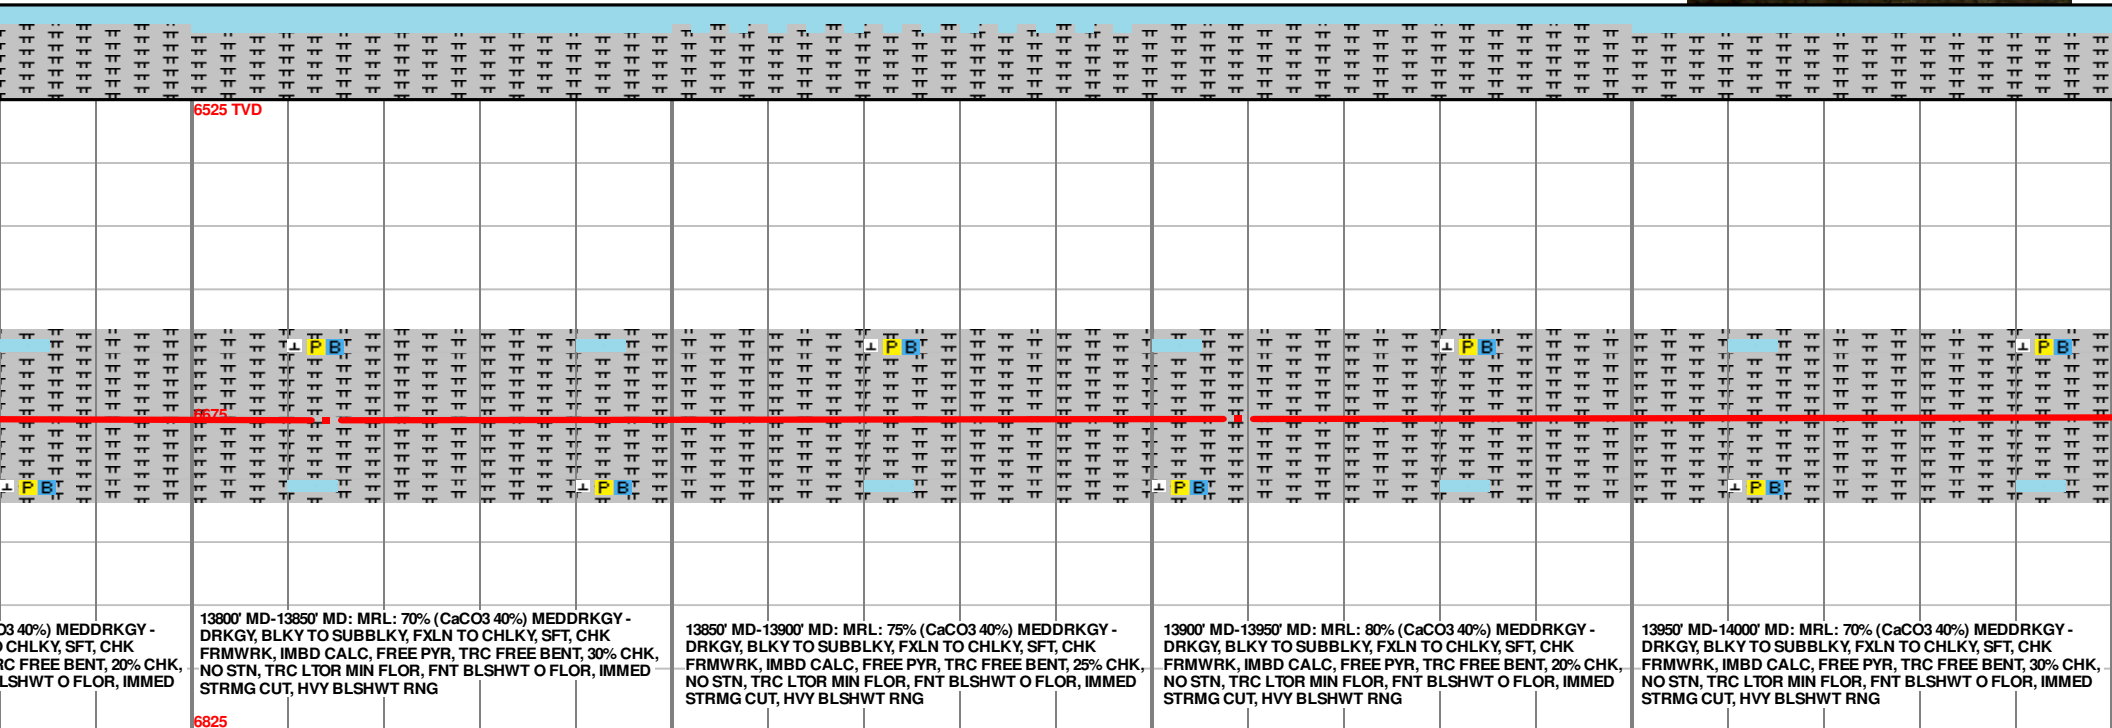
6525 TVD

P B P B P B P B P B P B P B P B P B P B

6675

O3 40%) MEDDRKGY - O CHLKY, SFT, CHK RC FREE BENT, 20% CHK, LSHWT O FLOR, IMMED

13800' MD-13850' MD: MRL: 70% (CaCO3 40%) MEDDRKGY - DRKGY, BLKY TO SUBBLKY, FXLN TO CHLKY, SFT, CHK FRMWRK, IMBD CALC, FREE PYR, TRC FREE BENT, 30% CHK, NO STN, TRC LTOR MIN FLOR, FNT BLSHWT O FLOR, IMMED STRMG CUT, HVY BLSHWT RNG

13850' MD-13900' MD: MRL: 75% (CaCO3 40%) MEDDRKGY - DRKGY, BLKY TO SUBBLKY, FXLN TO CHLKY, SFT, CHK FRMWRK, IMBD CALC, FREE PYR, TRC FREE BENT, 25% CHK, NO STN, TRC LTOR MIN FLOR, FNT BLSHWT O FLOR, IMMED STRMG CUT, HVY BLSHWT RNG

13900' MD-13950' MD: MRL: 80% (CaCO3 40%) MEDDRKGY - DRKGY, BLKY TO SUBBLKY, FXLN TO CHLKY, SFT, CHK FRMWRK, IMBD CALC, FREE PYR, TRC FREE BENT, 20% CHK, NO STN, TRC LTOR MIN FLOR, FNT BLSHWT O FLOR, IMMED STRMG CUT, HVY BLSHWT RNG

13950' MD-14000' MD: MRL: 70% (CaCO3 40%) MEDDRKGY - DRKGY, BLKY TO SUBBLKY, FXLN TO CHLKY, SFT, CHK FRMWRK, IMBD CALC, FREE PYR, TRC FREE BENT, 30% CHK, NO STN, TRC LTOR MIN FLOR, FNT BLSHWT O FLOR, IMMED STRMG CUT, HVY BLSHWT RNG

6825